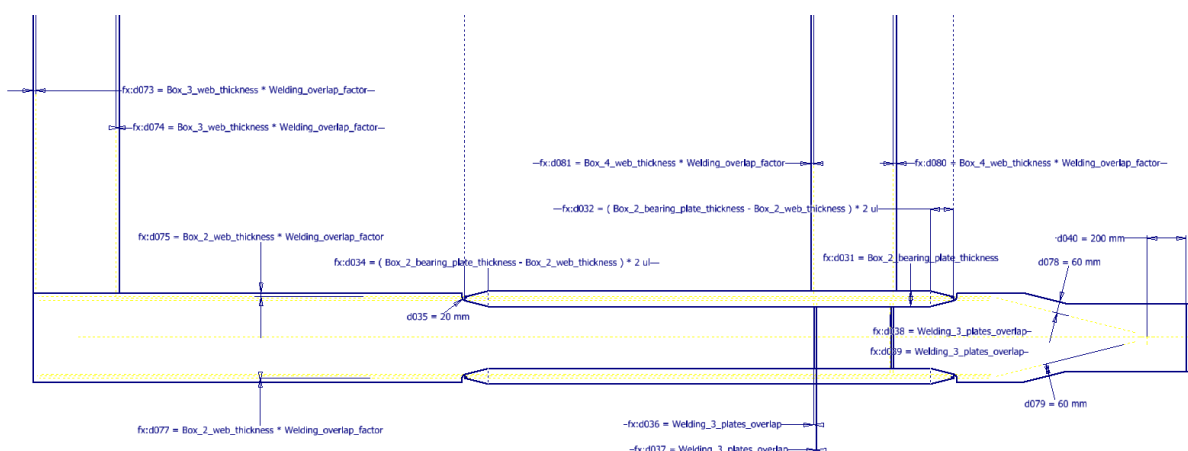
fx:d073 = Box_3_web_thickness * Welding_overlap_factor

fx:d074 = Box_3_web_thickness * Welding_overlap_factor

fx:d081 = Box_4_web_thickness * Welding_overlap_factor

fx:d080 = Box_4_web_thickness * Welding_overlap_factor

fx:d032 = ( Box_2_bearing_plate_thickness - Box_2_web_thickness ) * 2 ul

fx:d075 = Box_2_web_thickness * Welding_overlap_factor

fx:d034 = ( Box_2_bearing_plate_thickness - Box_2_web_thickness ) * 2 ul

fx:d031 = Box_2_bearing_plate_thickness

d040 = 200 mm

d078 = 60 mm

d035 = 20 mm

fx:d038 = Welding_3_plates_overlap

fx:d039 = Welding_3_plates_overlap

d079 = 60 mm

fx:d036 = Welding_3_plates_overlap

fx:d077 = Box_2_web_thickness * Welding_overlap_factor

fx:d037 = Welding_3_plates_overlap